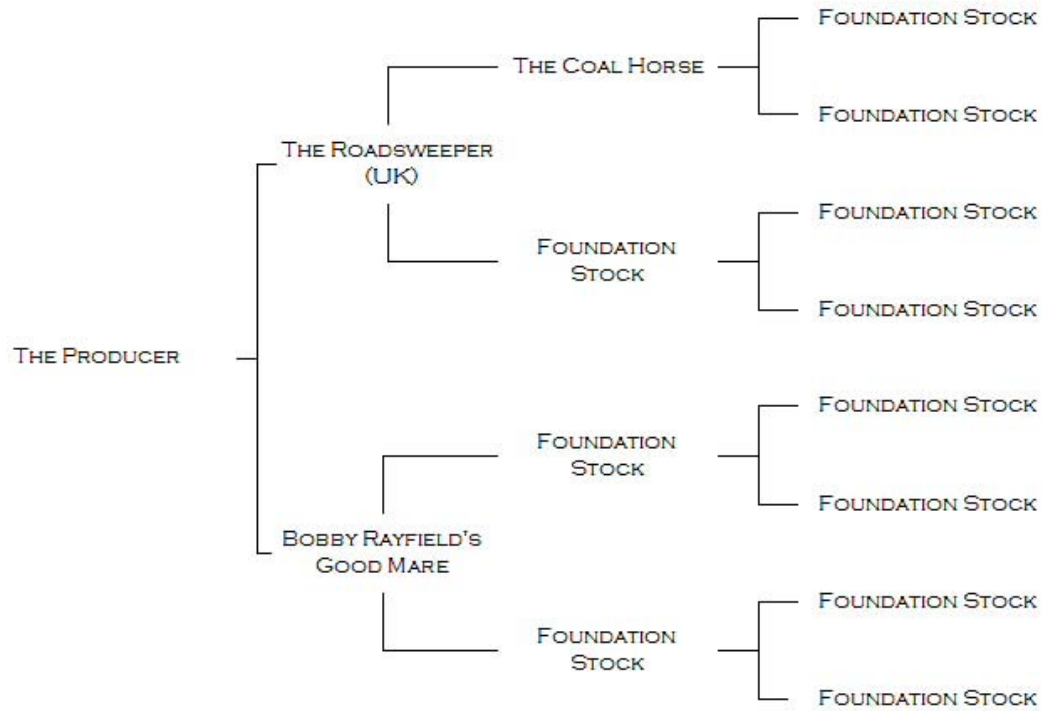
The Producer

The Roadsweeper (UK)

The Coal Horse

Foundation Stock

Foundation Stock

Foundation Stock

Foundation Stock

Foundation Stock

Bobby Rayfield's Good Mare

Foundation Stock

Foundation Stock

Foundation Stock

Foundation Stock

Foundation Stock

Foundation Stock